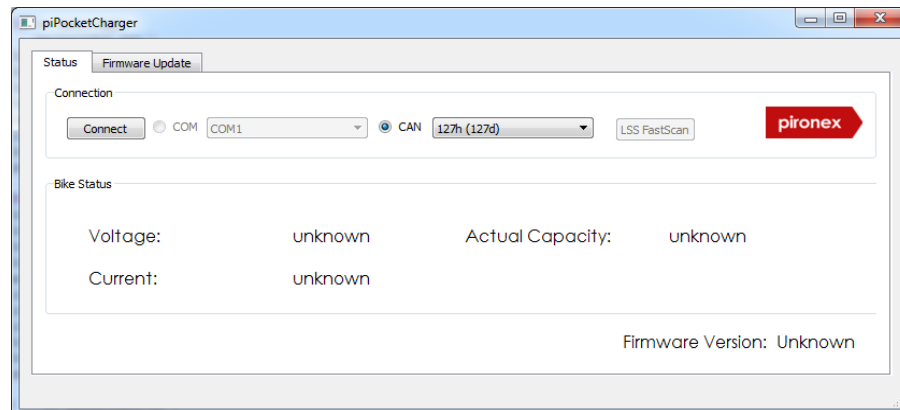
piPocketCharger

Status | Firmware Update

Connection

Connect | COM | COM1 | CAN | 127h (127d) | LSS FastScan

pironex

Bike Status

Voltage: unknown

Actual Capacity: unknown

Current: unknown

Firmware Version: Unknown